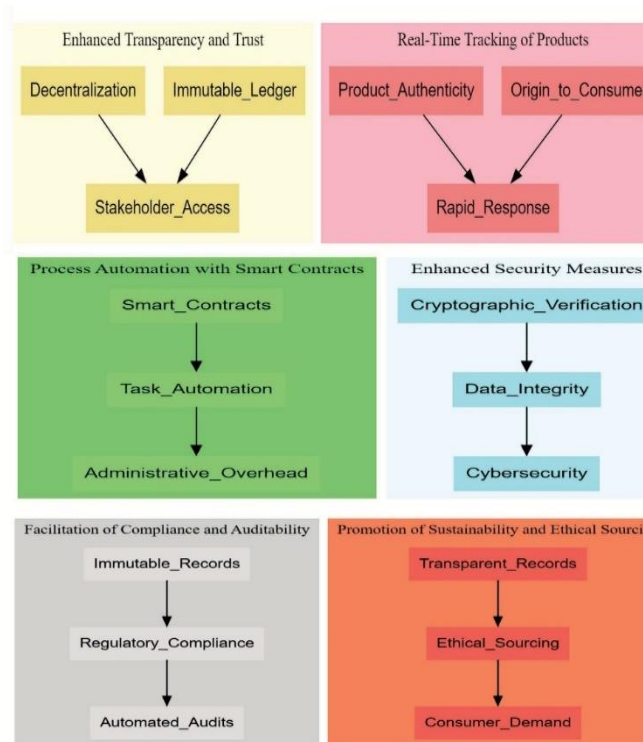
Enhanced Transparency and Trust

Decentralization

Immutable_Ledger

Stakeholder_Access

Real-Time Tracking of Products

Product_Authenticity

Origin_to_Consume

Rapid_Response

Process Automation with Smart Contracts

Smart_Contracts

Task_Automation

Administrative_Overhead

Enhanced Security Measures

Cryptographic_Verification

Data_Integrity

Cybersecurity

Facilitation of Compliance and Auditability

Immutable_Records

Regulatory_Compliance

Automated_Audits

Promotion of Sustainability and Ethical Sourci

Transparent_Records

Ethical_Sourcing

Consumer_Demand